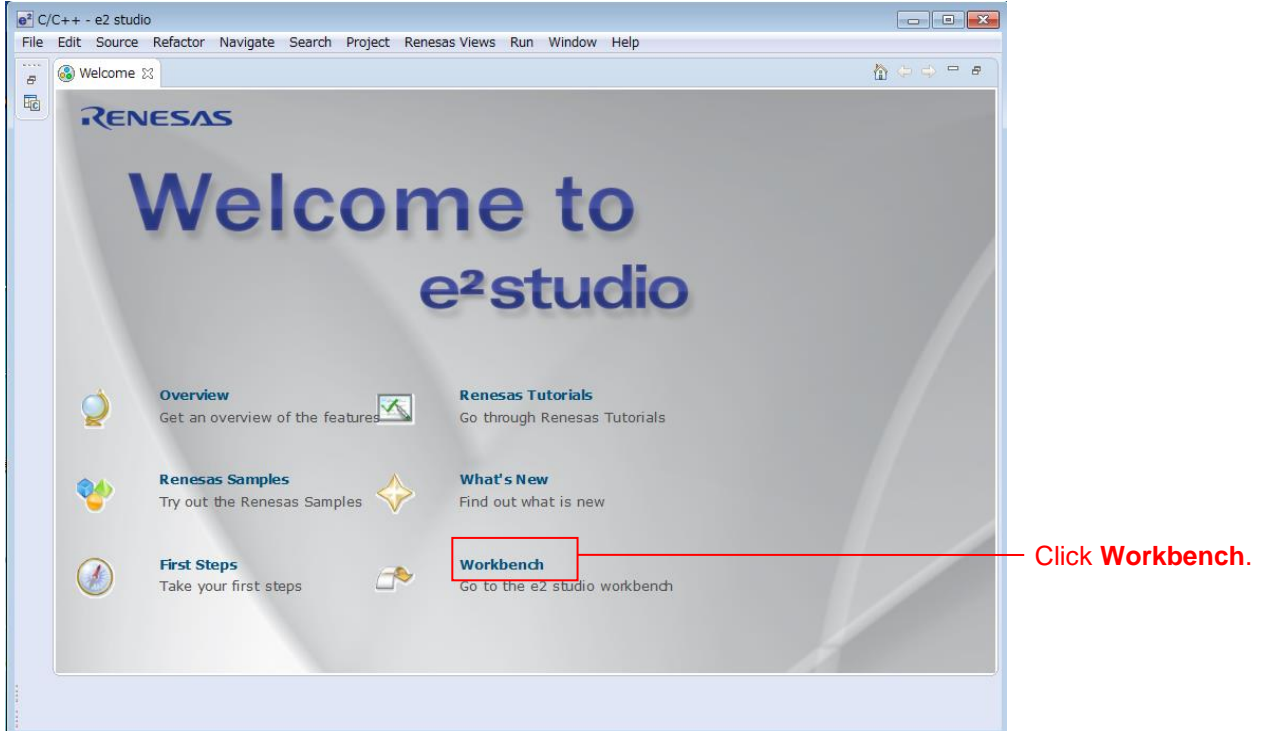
C/C++ - e2 studio

File Edit Source Refactor Navigate Search Project Renesas Views Run Window Help

Welcome

RENESAS

Welcome to

e²studio

Overview
Get an overview of the features

Renesas Tutorials
Go through Renesas Tutorials

Renesas Samples
Try out the Renesas Samples

What's New
Find out what is new

First Steps
Take your first steps

Workbench
Go to the e2 studio workbench

Click **Workbench**.